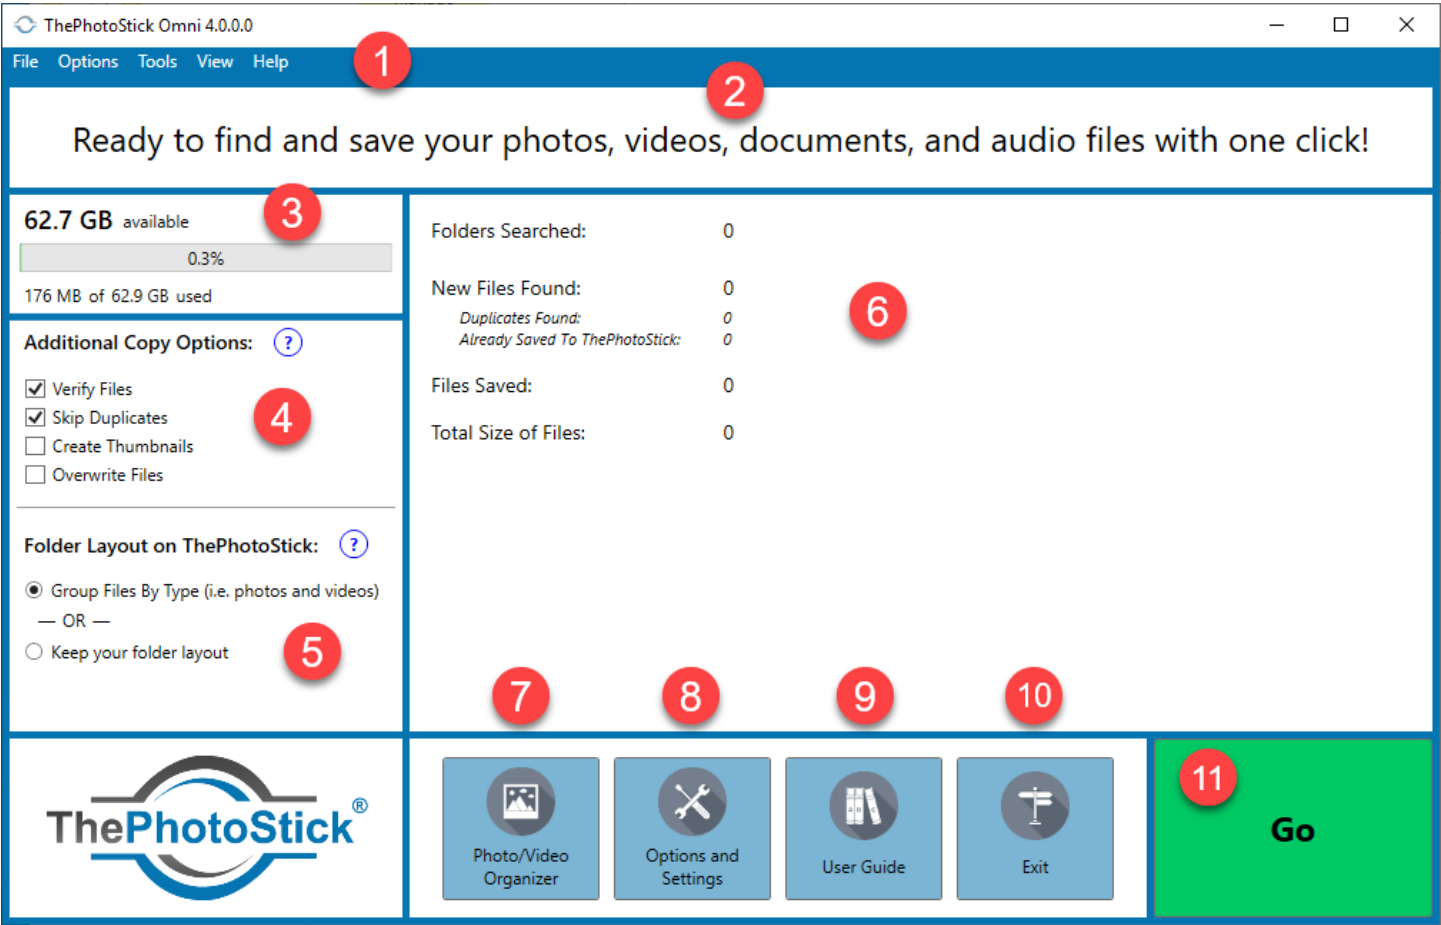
ThePhotoStick Omni 4.0.0.0

File Options Tools View Help

1

2

Ready to find and save your photos, videos, documents, and audio files with one click!

62.7 GB available

3

0.3%

176 MB of 62.9 GB used

Additional Copy Options: ?

Verify Files
Skip Duplicates
Create Thumbnails
Overwrite Files

4

Folder Layout on ThePhotoStick: ?

Group Files By Type (i.e. photos and videos)
— OR —
Keep your folder layout

5

Folders Searched: 0

New Files Found: 0
Duplicates Found: 0
Already Saved To ThePhotoStick: 0

Files Saved: 0

Total Size of Files: 0

6

7 8 9 10

ThePhotoStick®

Photo/Video Organizer

Options and Settings

User Guide

Exit

11

Go